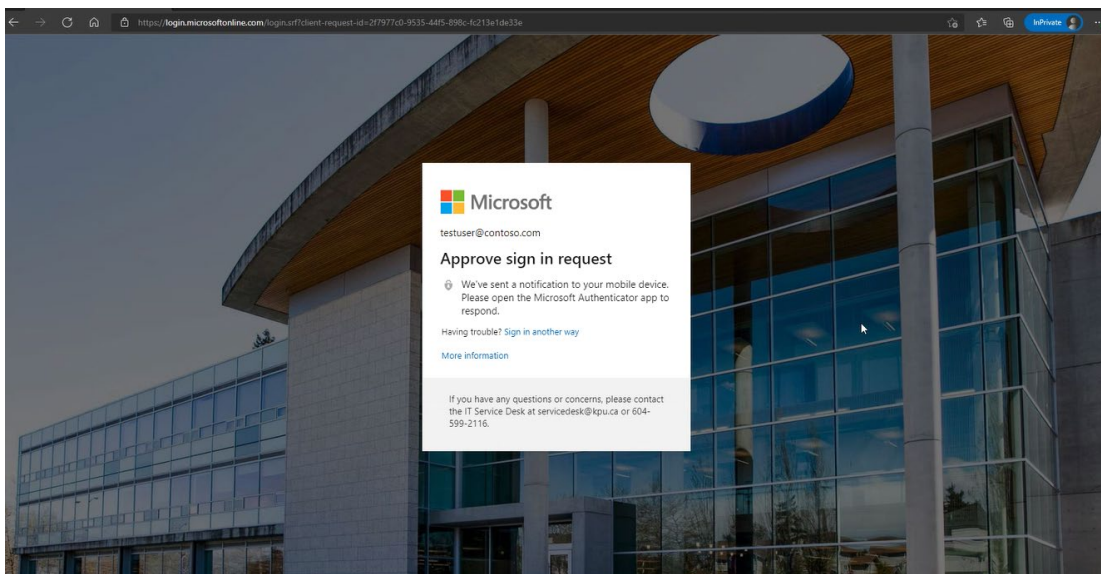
https://login.microsoftonline.com/login.srf?client-request-id=2f7977c0-9535-44f5-898c-fc213e1de33e

InPrivate

Microsoft

testuser@contoso.com

Approve sign in request

We've sent a notification to your mobile device. Please open the Microsoft Authenticator app to respond.

Having trouble? Sign in another way

More information

If you have any questions or concerns, please contact the IT Service Desk at servicedesk@kpu.ca or 604-599-2116.